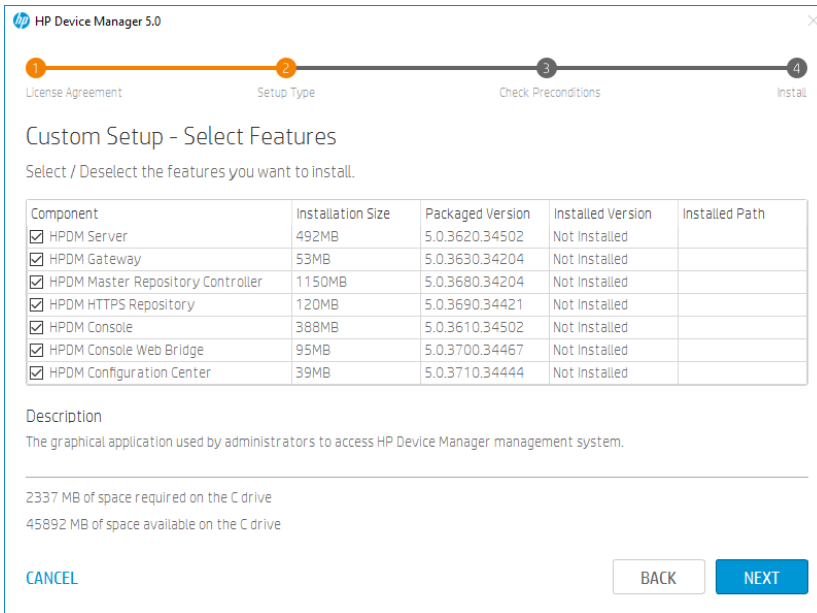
HP Device Manager 5.0

1 License Agreement
2 Setup Type
3 Check Preconditions
4 Install

Custom Setup - Select Features

Select / Deselect the features you want to install.

| Component | Installation Size | Packaged Version | Installed Version | Installed Path |
|---|---|---|---|---|
| ☑ HPDM Server | 492MB | 5.0.3620.34502 | Not Installed | |
| ☑ HPDM Gateway | 53MB | 5.0.3630.34204 | Not Installed | |
| ☑ HPDM Master Repository Controller | 1150MB | 5.0.3680.34204 | Not Installed | |
| ☑ HPDM HTTPS Repository | 120MB | 5.0.3690.34421 | Not Installed | |
| ☑ HPDM Console | 388MB | 5.0.3610.34502 | Not Installed | |
| ☑ HPDM Console Web Bridge | 95MB | 5.0.3700.34467 | Not Installed | |
| ☑ HPDM Configuration Center | 39MB | 5.0.3710.34444 | Not Installed | |

Description
The graphical application used by administrators to access HP Device Manager management system.

2337 MB of space required on the C drive
45892 MB of space available on the C drive

CANCEL
BACK
NEXT